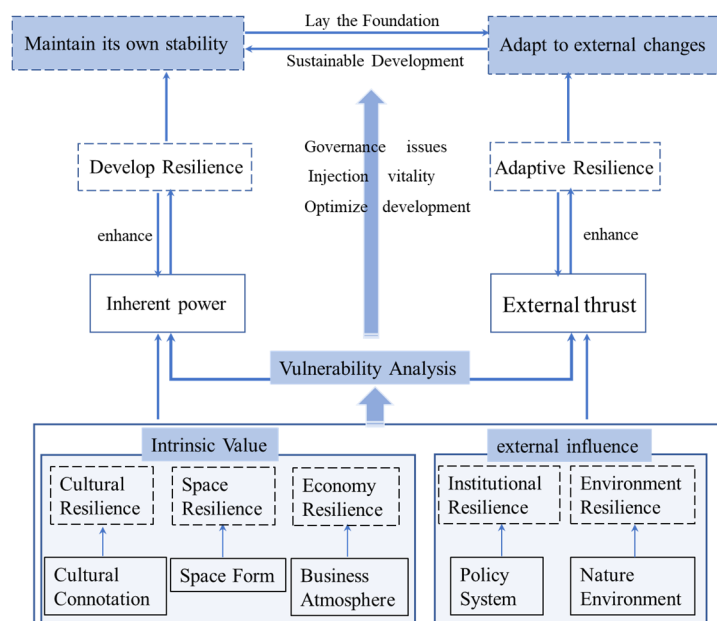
Maintain its own stability

Lay the Foundation

Sustainable Development

Adapt to external changes

Develop Resilience

Governance issues

Injection vitality

Optimize development

Adaptive Resilience

enhance

enhance

Inherent power

External thrust

Vulnerability Analysis

Intrinsic Value

Cultural Resilience

Space Resilience

Economy Resilience

Cultural Connotation

Space Form

Business Atmosphere

external influence

Institutional Resilience

Environment Resilience

Policy System

Nature Environment